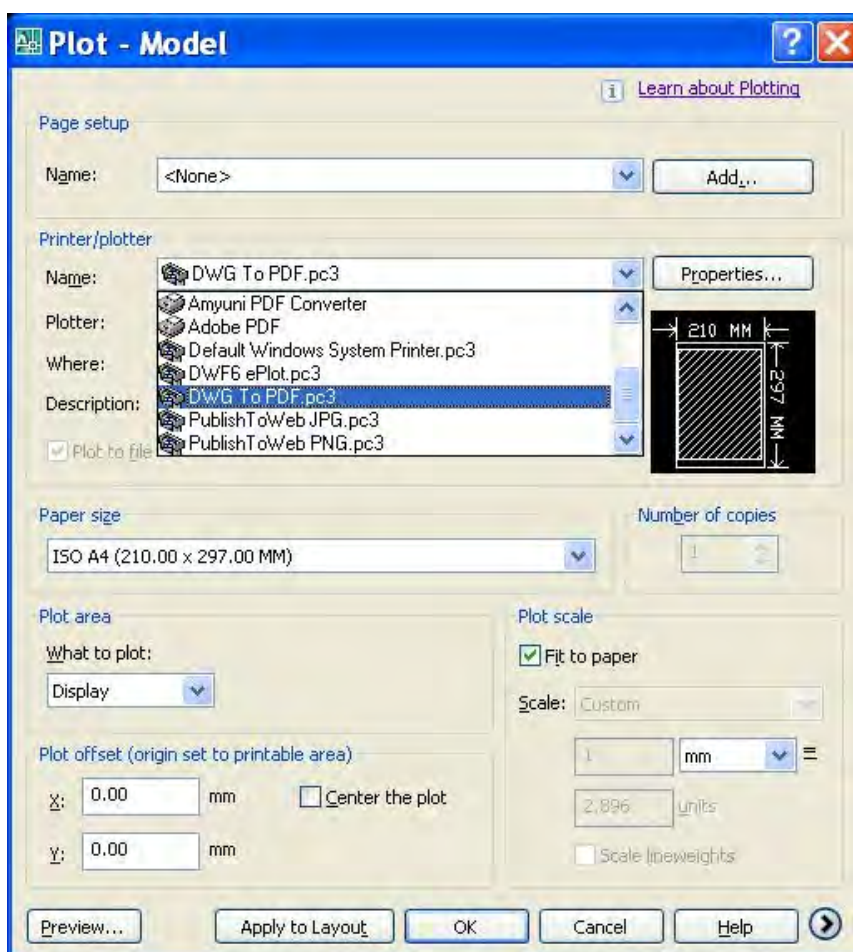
Plot - Model

Learn about Plotting

Page setup

Name: <None>

Add...

Printer/plotter

Name: DWG To PDF.pc3

Properties...

Plotter:

Where:

Description:

Plot to file

Amyuni PDF Converter
Adobe PDF
Default Windows System Printer.pc3
DWF6 ePlot.pc3
DWG To PDF.pc3
PublishToWeb JPG.pc3
PublishToWeb PNG.pc3

210 MM

297 MM

Paper size

ISO A4 (210.00 x 297.00 MM)

Number of copies

1

Plot area

What to plot:

Display

Plot scale

Fit to paper

Scale: Custom

1

mm

=

2.896

units

Scale lineweights

Plot offset (origin set to printable area)

X: 0.00 mm

Center the plot

Y: 0.00 mm

Preview...

Apply to Layout

OK

Cancel

Help